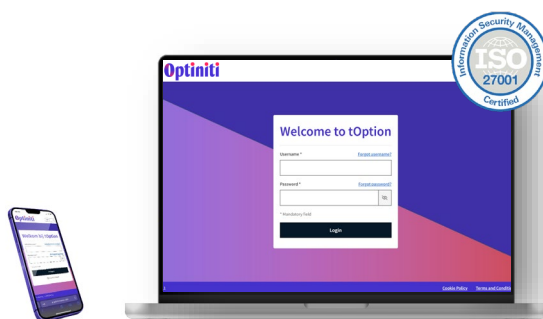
Optiniti

Welcome to tOption

Username *
Forgot username?

Password *
Forgot password?

* Mandatory field

Login

Cookie Policy
Terms and Condit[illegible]

Information Security Management
ISO
27001
Certified

Optiniti
Welcome to tOption